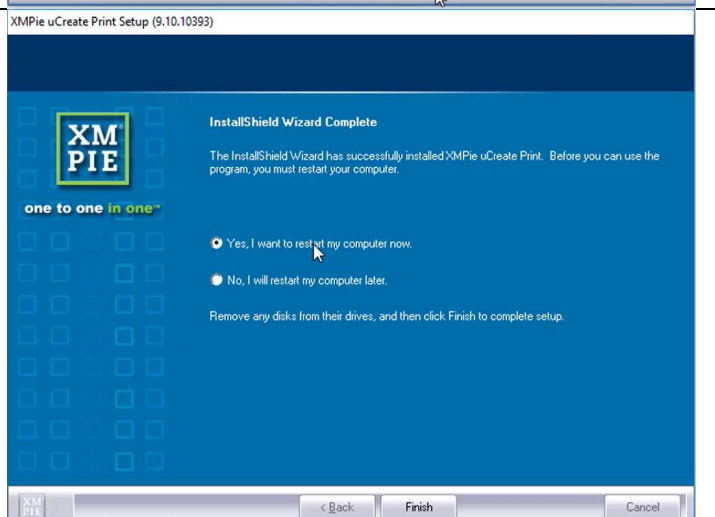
XMPie uCreate Print Setup (9.10.10393)

XM PIE

one to one in one™

InstallShield Wizard Complete

The InstallShield Wizard has successfully installed XMPie uCreate Print. Before you can use the program, you must restart your computer.

Yes, I want to restart my computer now.

No, I will restart my computer later.

Remove any disks from their drives, and then click Finish to complete setup.

XM PIE

< Back

Finish

Cancel